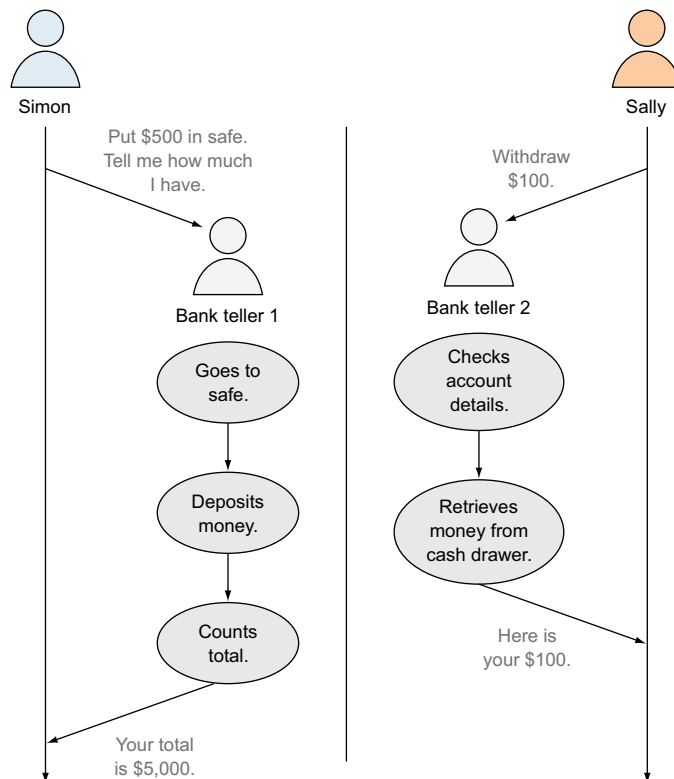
Simon

Sally

Put \$500 in safe. Tell me how much I have.

Withdraw \$100.

Bank teller 1

Bank teller 2

Goes to safe.

Checks account details.

Deposits money.

Retrieves money from cash drawer.

Counts total.

Here is your \$100.

Your total is \$5,000.